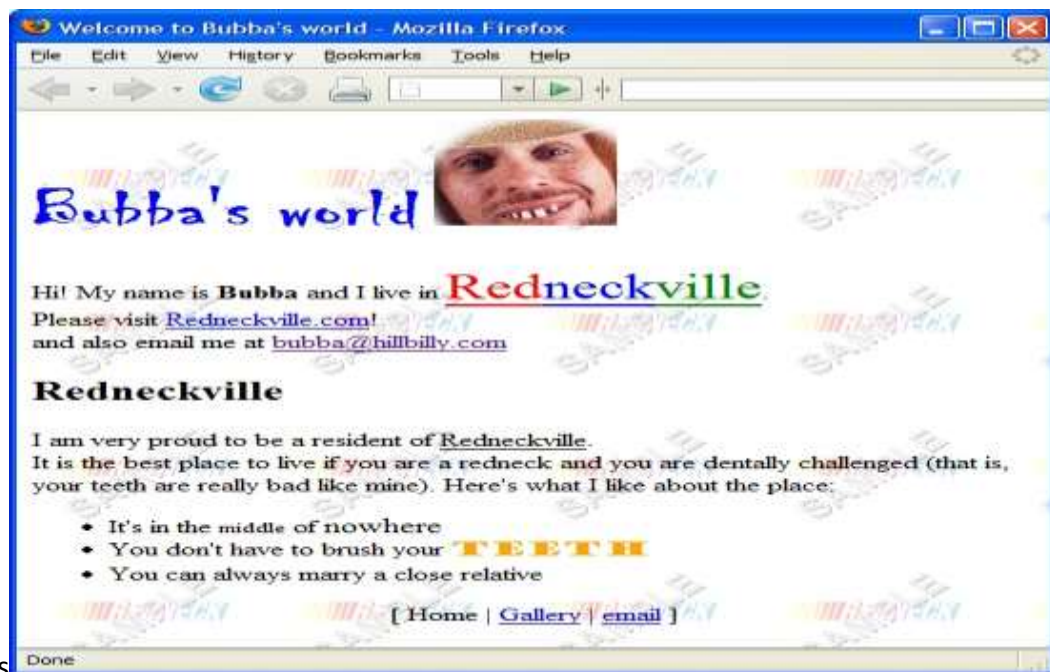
Welcome to Bubba's world - Mozilla Firefox

File Edit View History Bookmarks Tools Help

Bubba's world

Hi! My name is **Bubba** and I live in Redneckville.
Please visit Redneckville.com!
and also email me at bubba@hillbilly.com

Redneckville

I am very proud to be a resident of Redneckville.
It is the best place to live if you are a redneck and you are dentally challenged (that is, your teeth are really bad like mine). Here's what I like about the place:

- It's in the middle of nowhere
- You don't have to brush your TEETH
- You can always marry a close relative

[ Home | Gallery | email ]

Done